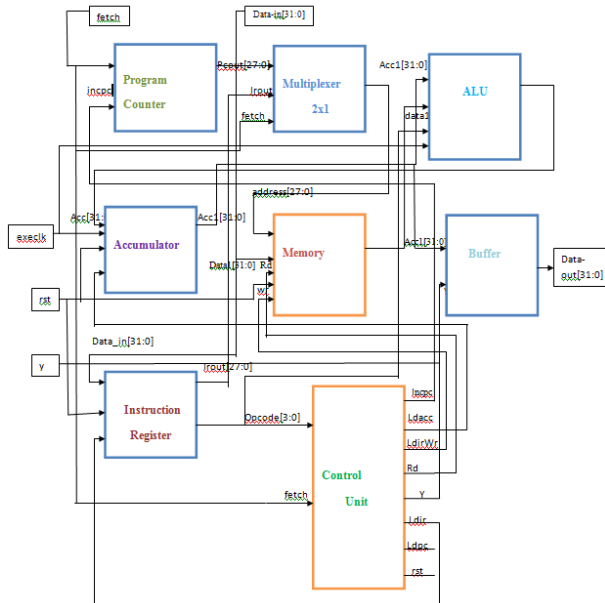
fetch

Data-in[31:0]

Program Counter

incpc

Pcout[27:0]

Irout

fetch

Multiplexer 2x1

Acc1[31:0]

data1

ALU

address[27:0]

execlk

Acc[31:0]

Accumulator

Acc1[31:0]

Memory

Acc1[31:0]

Buffer

Data-out[31:0]

Data[31:0]

Rd

wr

rst

Data_in[31:0]

y

Irout[27:0]

Instruction Register

Opcode[3:0]

Control Unit

Incpc

Ldacc

LdirWr

Rd

Y

fetch

Ldir

Ldpc

rst